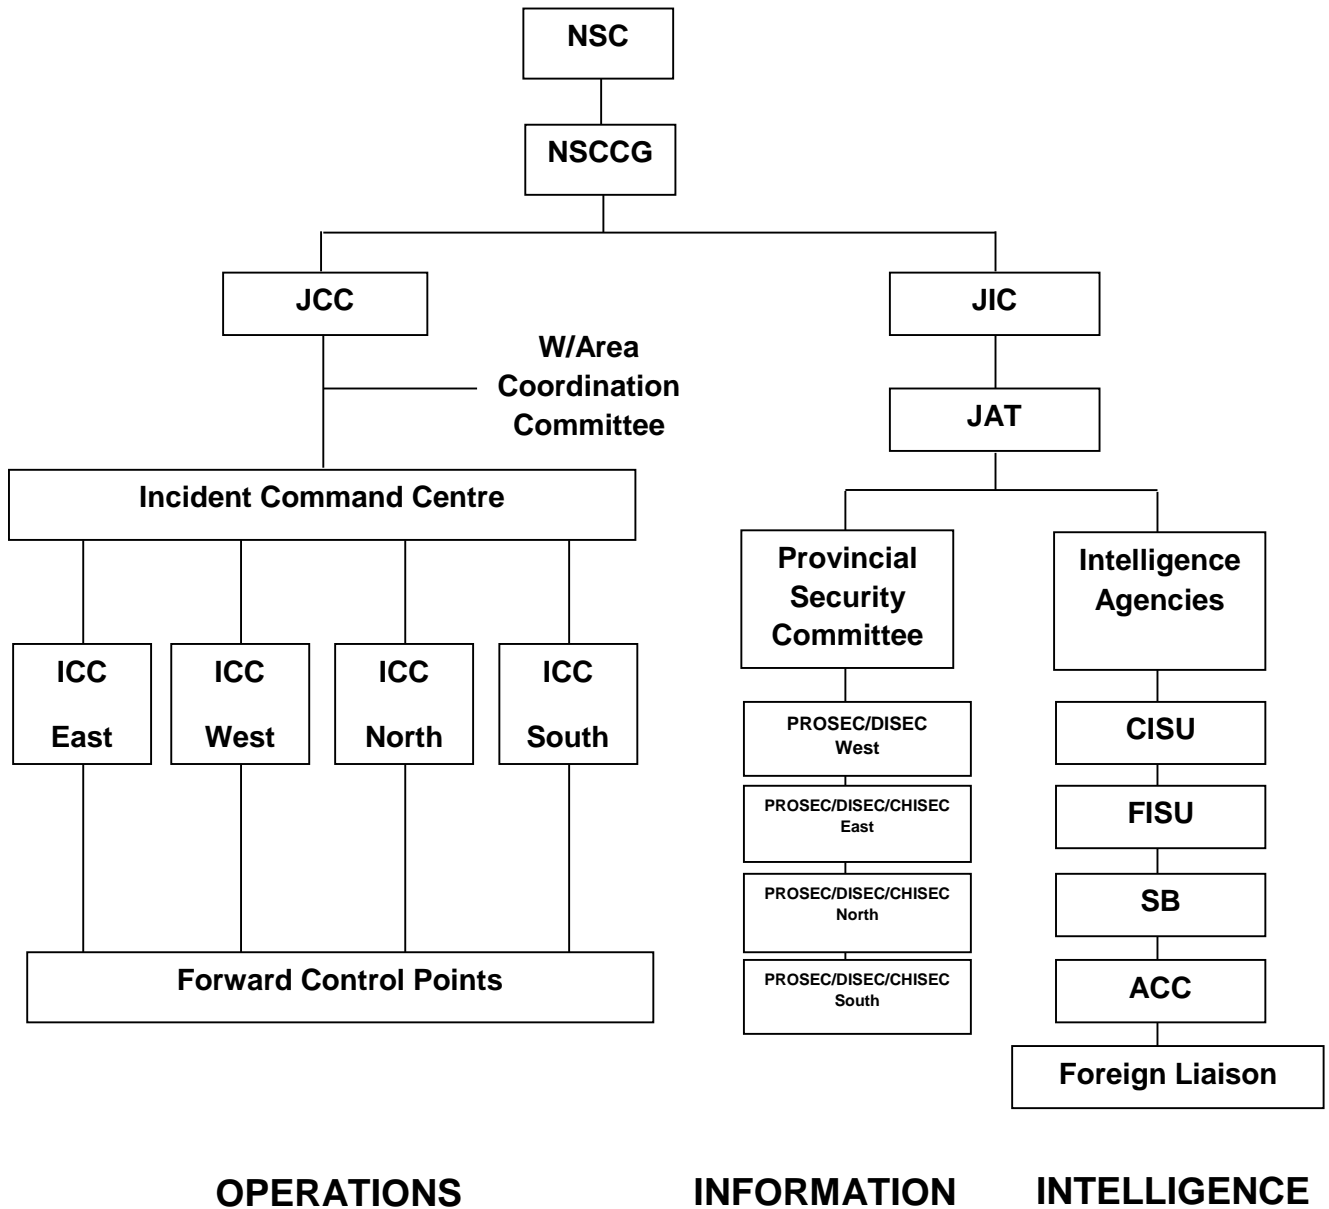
NSC

NSCCG

JCC

JIC

W/Area Coordination Committee

JAT

Incident Command Centre

Provincial Security Committee

Intelligence Agencies

ICC East

ICC West

ICC North

ICC South

PROSEC/DISEC West

PROSEC/DISEC/CHISEC East

PROSEC/DISEC/CHISEC North

PROSEC/DISEC/CHISEC South

CISU

FISU

SB

ACC

Forward Control Points

Foreign Liaison

OPERATIONS

INFORMATION

INTELLIGENCE